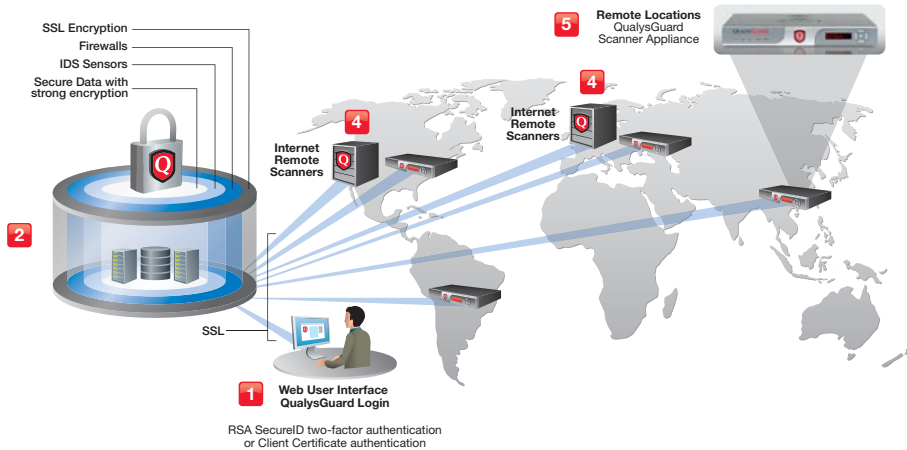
SSL Encryption
Firewalls
IDS Sensors
Secure Data with strong encryption

2

SSL

5 Remote Locations
QualysGuard
Scanner Appliance

4 Internet Remote Scanners

4 Internet Remote Scanners

1 Web User Interface
QualysGuard Login

RSA SecureID two-factor authentication
or Client Certificate authentication